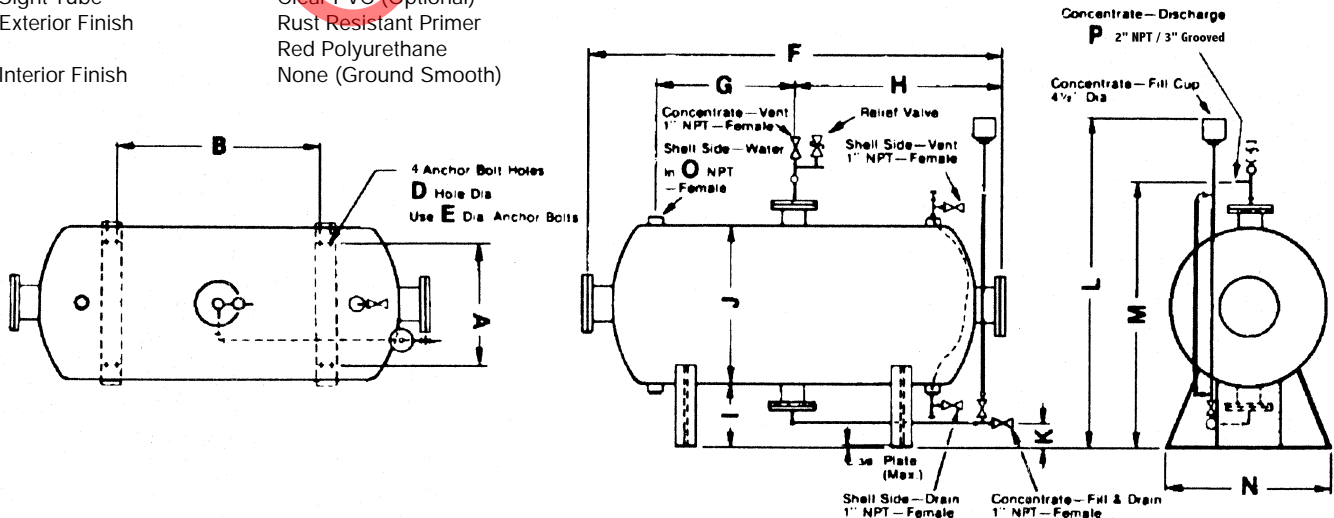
Sight Tube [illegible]
Exterior Finish Rust Resistant Primer
Red Polyurethane
Interior Finish None (Ground Smooth)

B
4 Anchor Bolt Holes
D Hole Dia
Use E Dia Anchor Bolts
A

F
G
H
Concentrate—Vent
1" NPT—Female
Relief Valve
Shell Side—Water
In O NPT
—Female
Shell Side—Vent
1" NPT—Female
J
I
K
$\frac{3}{16}$ Plate
(Max.)
Shell Side—Drain
1" NPT—Female
Concentrate—Fill & Drain
1" NPT—Female

Concentrate—Discharge
P 2" NPT / 3" Grooved
Concentrate—Fill Cup
$4\frac{1}{2}$" Dia
L
M
N